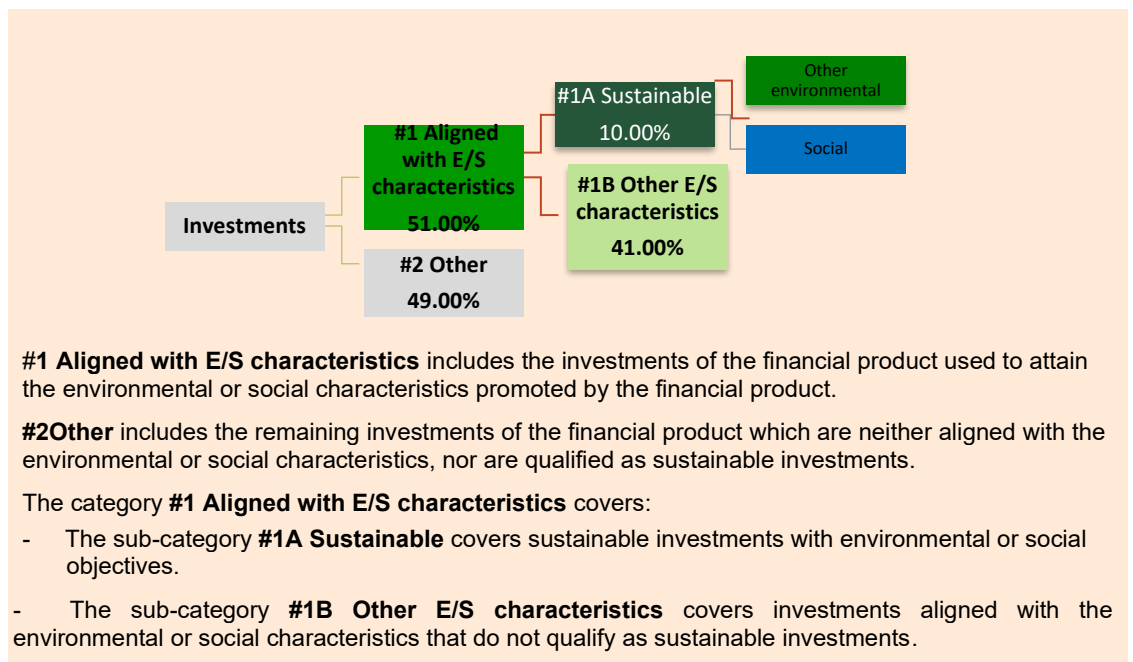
Other environmental

#1A Sustainable 10.00%

#1 Aligned with E/S characteristics 51.00%

Social

#1B Other E/S characteristics 41.00%

Investments

#2 Other 49.00%

#1 Aligned with E/S characteristics includes the investments of the financial product used to attain the environmental or social characteristics promoted by the financial product.

#2Other includes the remaining investments of the financial product which are neither aligned with the environmental or social characteristics, nor are qualified as sustainable investments.

The category #1 Aligned with E/S characteristics covers:

- The sub-category #1A Sustainable covers sustainable investments with environmental or social objectives.

- The sub-category #1B Other E/S characteristics covers investments aligned with the environmental or social characteristics that do not qualify as sustainable investments.